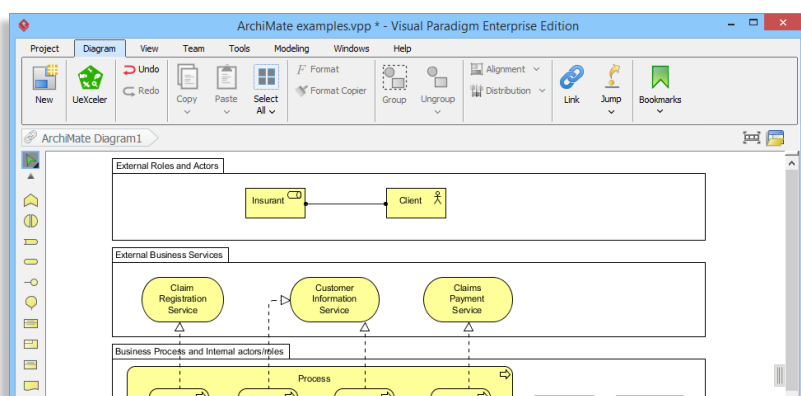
ArchiMate examples.vpp * - Visual Paradigm Enterprise Edition

Project Diagram View Team Tools Modeling Windows Help

New UeXceler Undo Redo Copy Paste Select All Format Format Copier Group Ungroup Alignment Distribution Link Jump Bookmarks

ArchiMate Diagram1

External Roles and Actors

Insurant

Client

External Business Services

Claim Registration Service

Customer Information Service

Claims Payment Service

Business Process and Internal actors/roles

Process